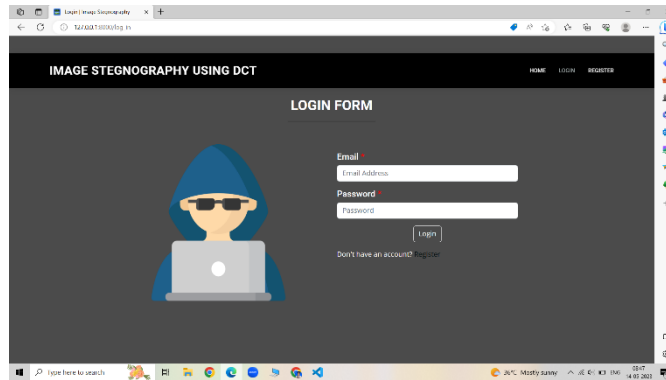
Login | Image Steganography ×
+
127.0.0.1:8000/login
IMAGE STEGNOGRAPHY USING DCT
HOME LOGIN REGISTER
LOGIN FORM
Email *
Email Address
Password *
Password
Login
Don't have an account? Register
Type here to search
35°C Mostly sunny
ENG
18:47
14-07-2022